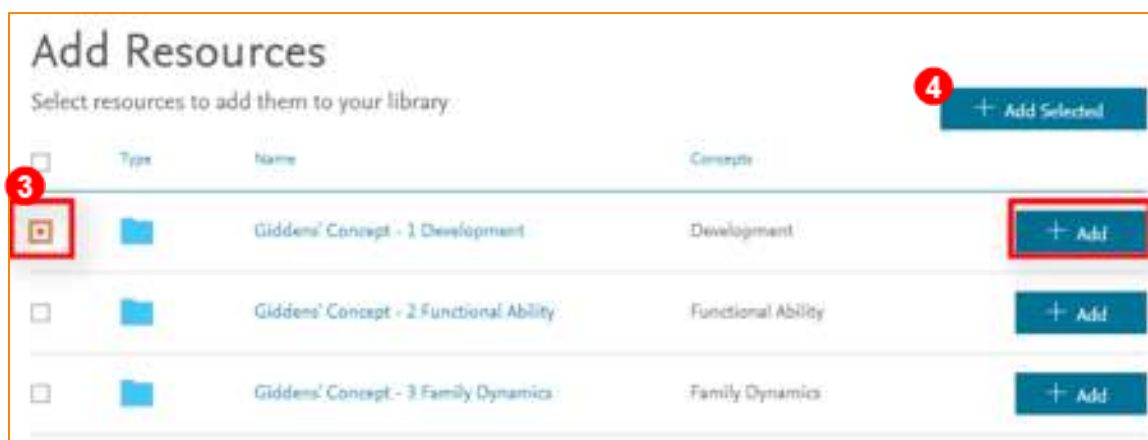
Add Resources

Select resources to add them to your library

4

+ Add Selected

| | Type | Name | Concepts | |
|---|---|---|---|---|
| 3 | | Giddens' Concept - 1 Development | Development | + Add |
| | | Giddens' Concept - 2 Functional Ability | Functional Ability | + Add |
| | | Giddens' Concept - 3 Family Dynamics | Family Dynamics | + Add |